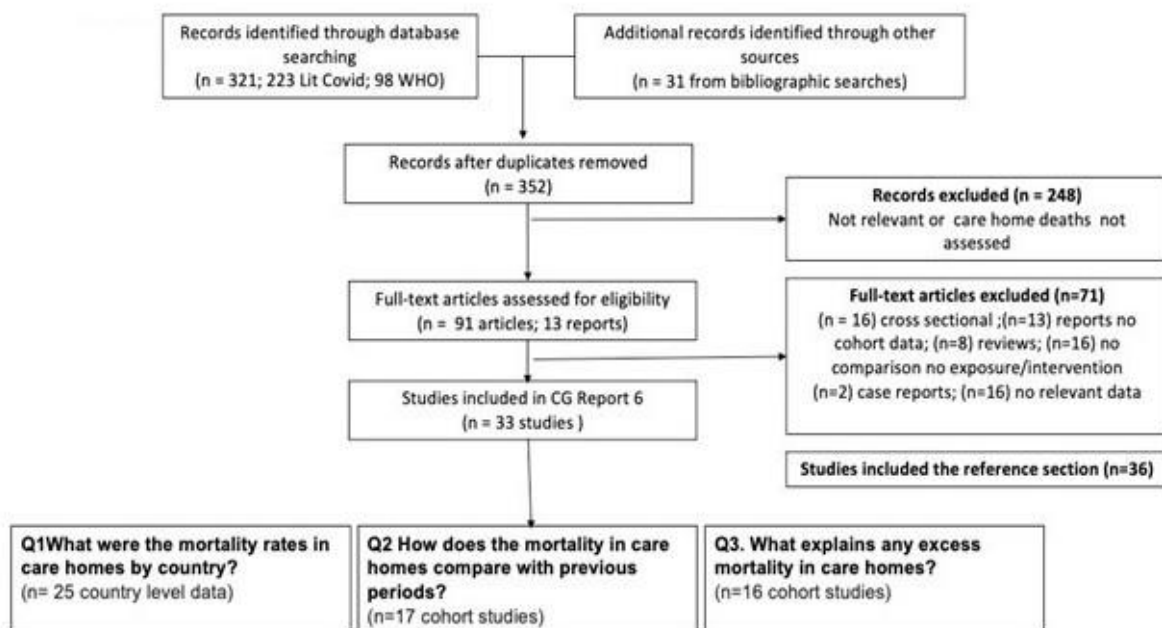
Records identified through database searching
(n = 321; 223 Lit Covid; 98 WHO)

Additional records identified through other sources
(n = 31 from bibliographic searches)

Records after duplicates removed
(n = 352)

**Records excluded (n = 248)**
Not relevant or care home deaths not assessed

Full-text articles assessed for eligibility
(n = 91 articles; 13 reports)

**Full-text articles excluded (n=71)**
(n = 16) cross sectional ;(n=13) reports no cohort data; (n=8) reviews; (n=16) no comparison no exposure/intervention (n=2) case reports; (n=16) no relevant data

Studies included in CG Report 6
(n = 33 studies )

**Studies included the reference section (n=36)**

**Q1What were the mortality rates in care homes by country?**
(n= 25 country level data)

**Q2 How does the mortality in care homes compare with previous periods?**
(n=17 cohort studies)

**Q3. What explains any excess mortality in care homes?**
(n=16 cohort studies)